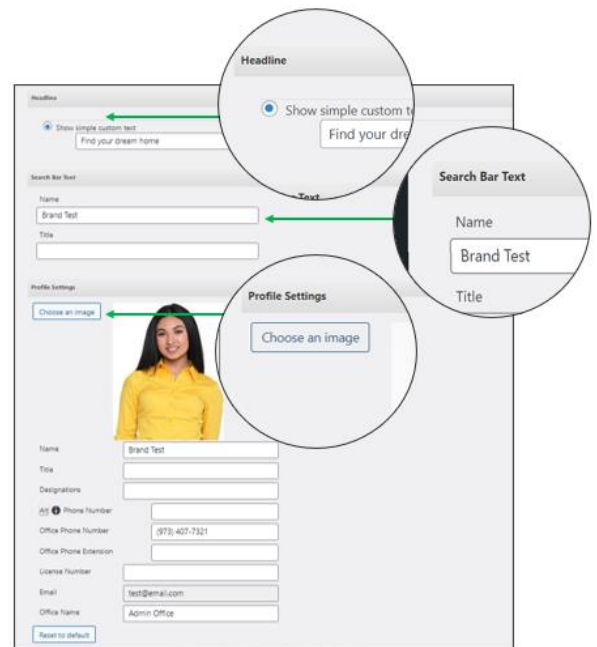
Headline

Show simple custom text

Find your dream home

Headline

Show simple custom te

Find your dre

Search Bar Text

Name

Brand Test

Title

Text

Search Bar Text

Name

Brand Test

Title

Profile Settings

Choose an image

Profile Settings

Choose an image

Name Brand Test

Title

Designations

Alt Phone Number

Office Phone Number (973) 407-7321

Office Phone Extension

License Number

Email test@email.com

Office Name Admin Office

Reset to default